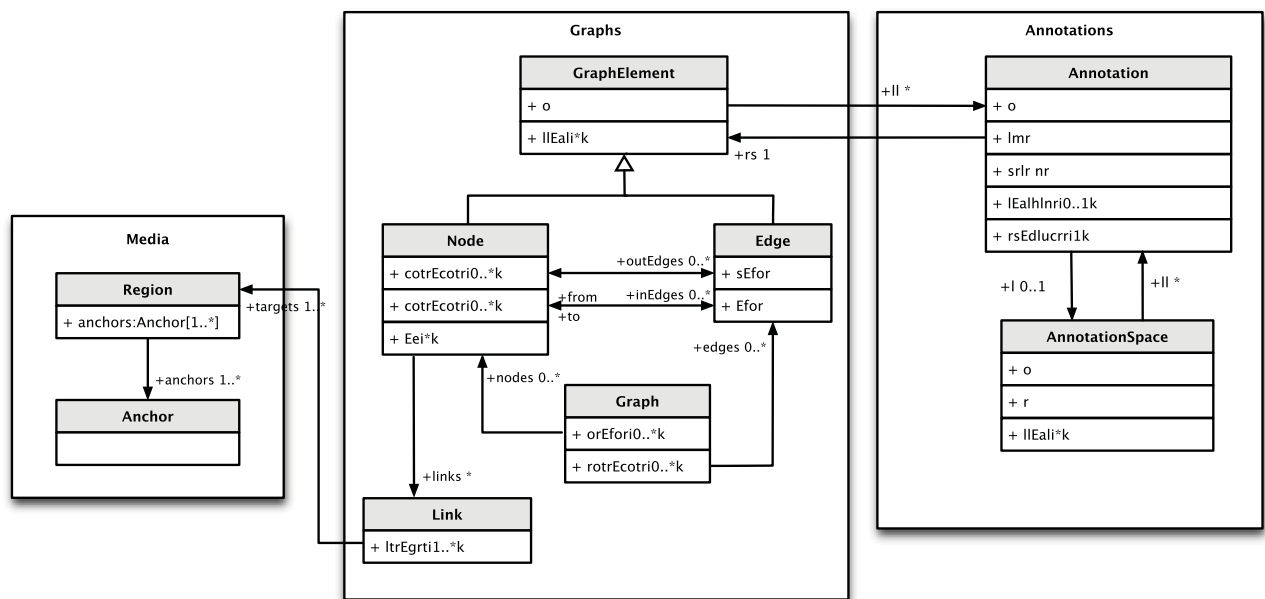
Media

Region

+ anchors:Anchor[1..*]

+anchors 1..*

Anchor

+targets 1..*

Graphs

GraphElement

+ o

+ llEali*k

+rs 1

Node

+ cotrEcotri0..*k

+ cotrEcotri0..*k

+ Eei*k

+outEdges 0..*

+from

+inEdges 0..*

+to

Edge

+ sEfor

+ Efor

+edges 0..*

+nodes 0..*

Graph

+ orEfori0..*k

+ rotrEcotri0..*k

+links *

Link

+ ltrEgrti1..*k

Annotations

+ll *

Annotation

+ o

+ lmr

+ srlr nr

+ lEalhlnri0..1k

+ rsEdlucrri1k

+l 0..1

+ll *

AnnotationSpace

+ o

+ r

+ llEali*k